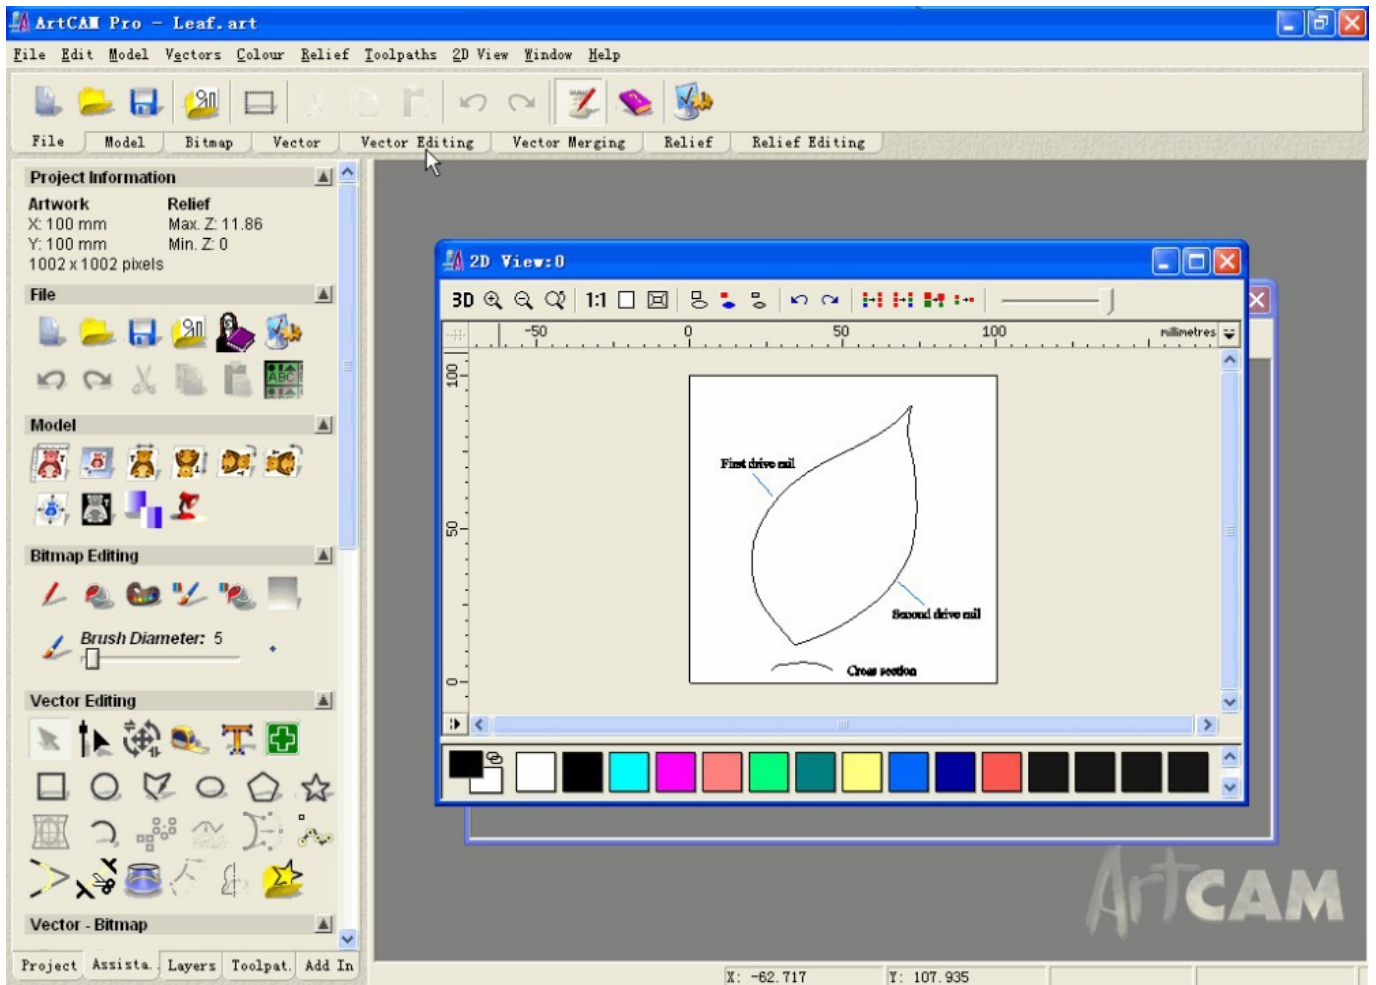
ArtCAM Pro - Leaf.art

File Edit Model Vectors Colour Relief Toolpaths 2D View Window Help

File Model Bitmap Vector Vector Editing Vector Merging Relief Relief Editing

Project Information

Artwork
X: 100 mm
Y: 100 mm
1002 x 1002 pixels

Relief
Max. Z: 11.86
Min. Z: 0

File

Model

Bitmap Editing

Brush Diameter: 5

Vector Editing

Vector - Bitmap

Project Assista. Layers Toolpat. Add In

2D View:0

3D 1:1

-50 0 50 100 millimetres

100 50 0

First drive rail

Second drive rail

Cross section

ArtCAM

X: -62.717 Y: 107.935